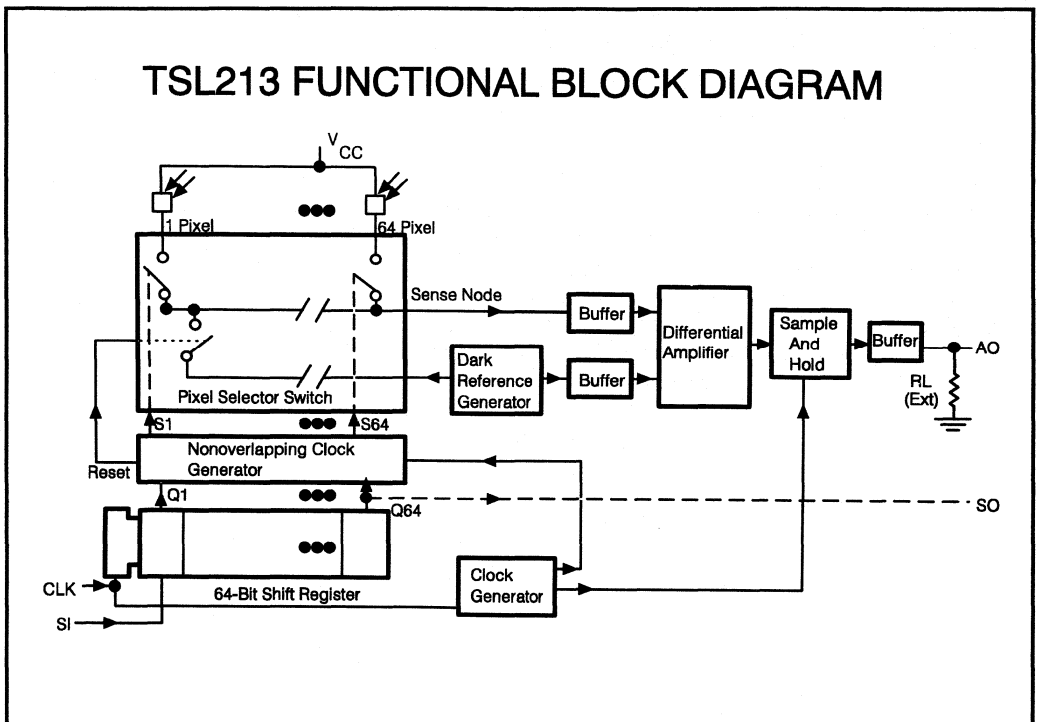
TSL213 FUNCTIONAL BLOCK DIAGRAM

$V_{CC}$

1 Pixel

64 Pixel

Sense Node

Buffer

Differential Amplifier

Sample And Hold

Buffer

AO

Dark Reference Generator

Buffer

RL (Ext)

Pixel Selector Switch

S1

S64

Nonoverlapping Clock Generator

Reset

Q1

Q64

SO

CLK

64-Bit Shift Register

Clock Generator

SI